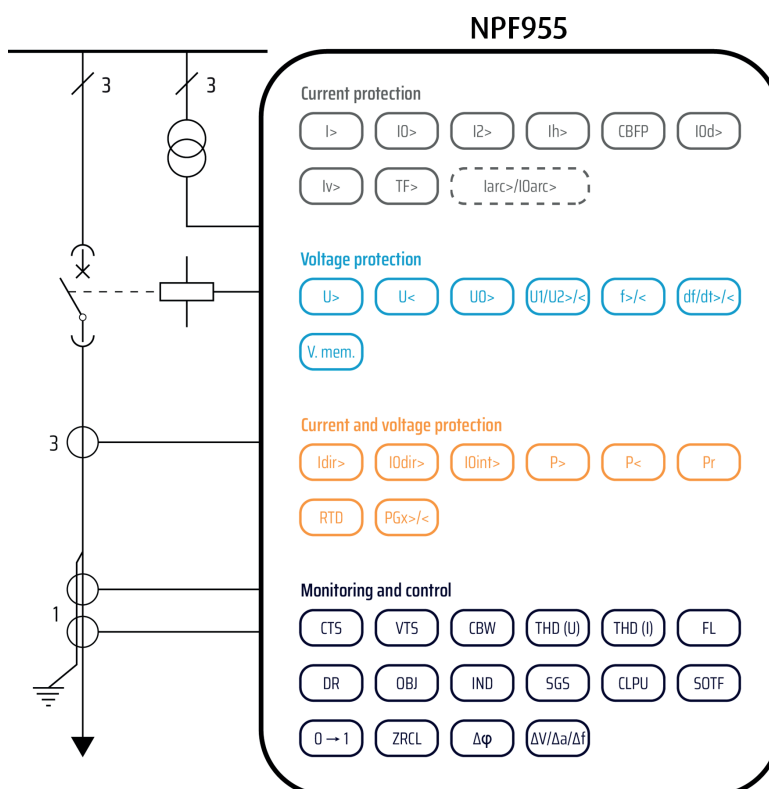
NPF955

3

3

3

1

Current protection

I>

I0>

I2>

Ih>

CBFP

I0d>

Iv>

TF>

Iarc>/I0arc>

Voltage protection

U>

U<

U0>

U1/U2>/<

f>/<

df/dt>/<

V. mem.

Current and voltage protection

Idir>

I0dir>

I0int>

P>

P<

Pr

RTD

PGx>/<

Monitoring and control

CTS

VTS

CBW

THD (U)

THD (I)

FL

DR

OBJ

IND

SGS

CLPU

SOTF

$0 \rightarrow 1$

ZRCL

$\Delta\varphi$

$\Delta V/\Delta a/\Delta f$